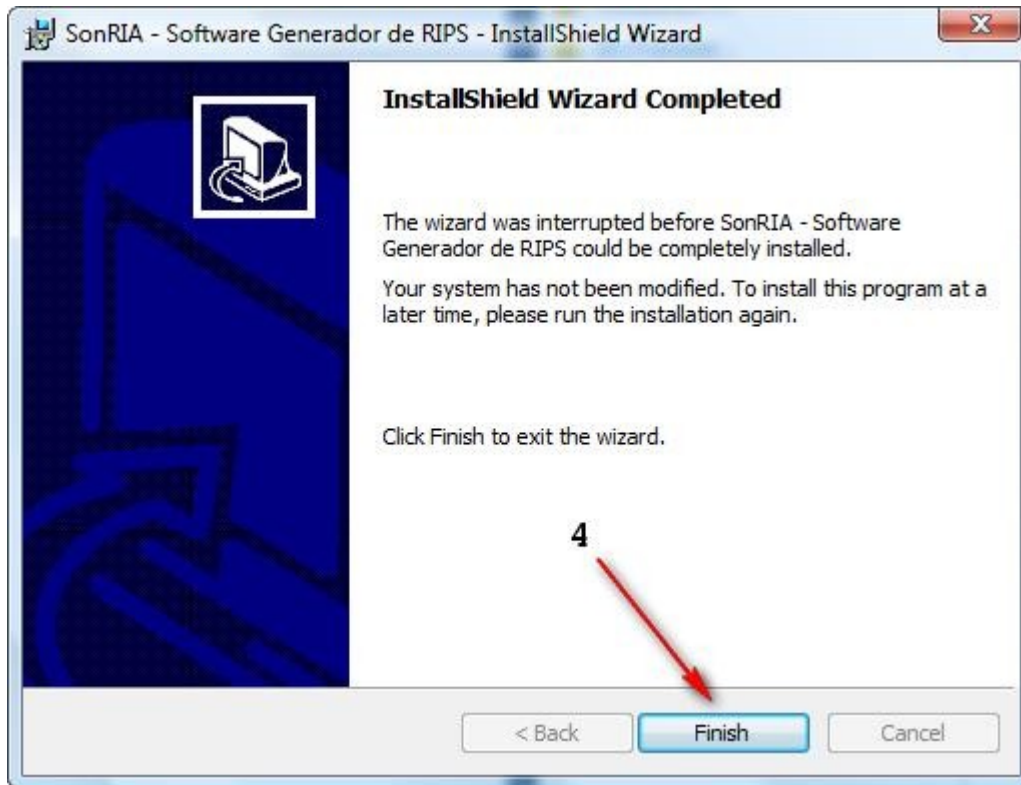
SonRIA - Software Generador de RIPS - InstallShield Wizard

InstallShield Wizard Completed

The wizard was interrupted before SonRIA - Software Generador de RIPS could be completely installed.

Your system has not been modified. To install this program at a later time, please run the installation again.

Click Finish to exit the wizard.

4

< Back

Finish

Cancel